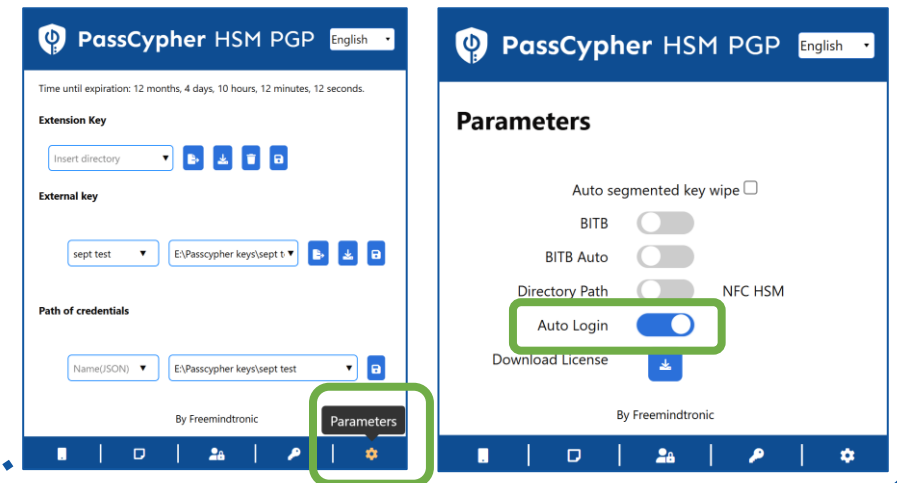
PassCypher HSM PGP

English

Time until expiration: 12 months, 4 days, 10 hours, 12 minutes, 12 seconds.

Extension Key

Insert directory

External key

sept test

E:\Passcypher keys\sept t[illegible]

Path of credentials

Name(JSON)

E:\Passcypher keys\sept test

By Freemindtronic

Parameters

PassCypher HSM PGP

English

Parameters

Auto segmented key wipe

BITB

BITB Auto

Directory Path

NFC HSM

Auto Login

Download License

By Freemindtronic